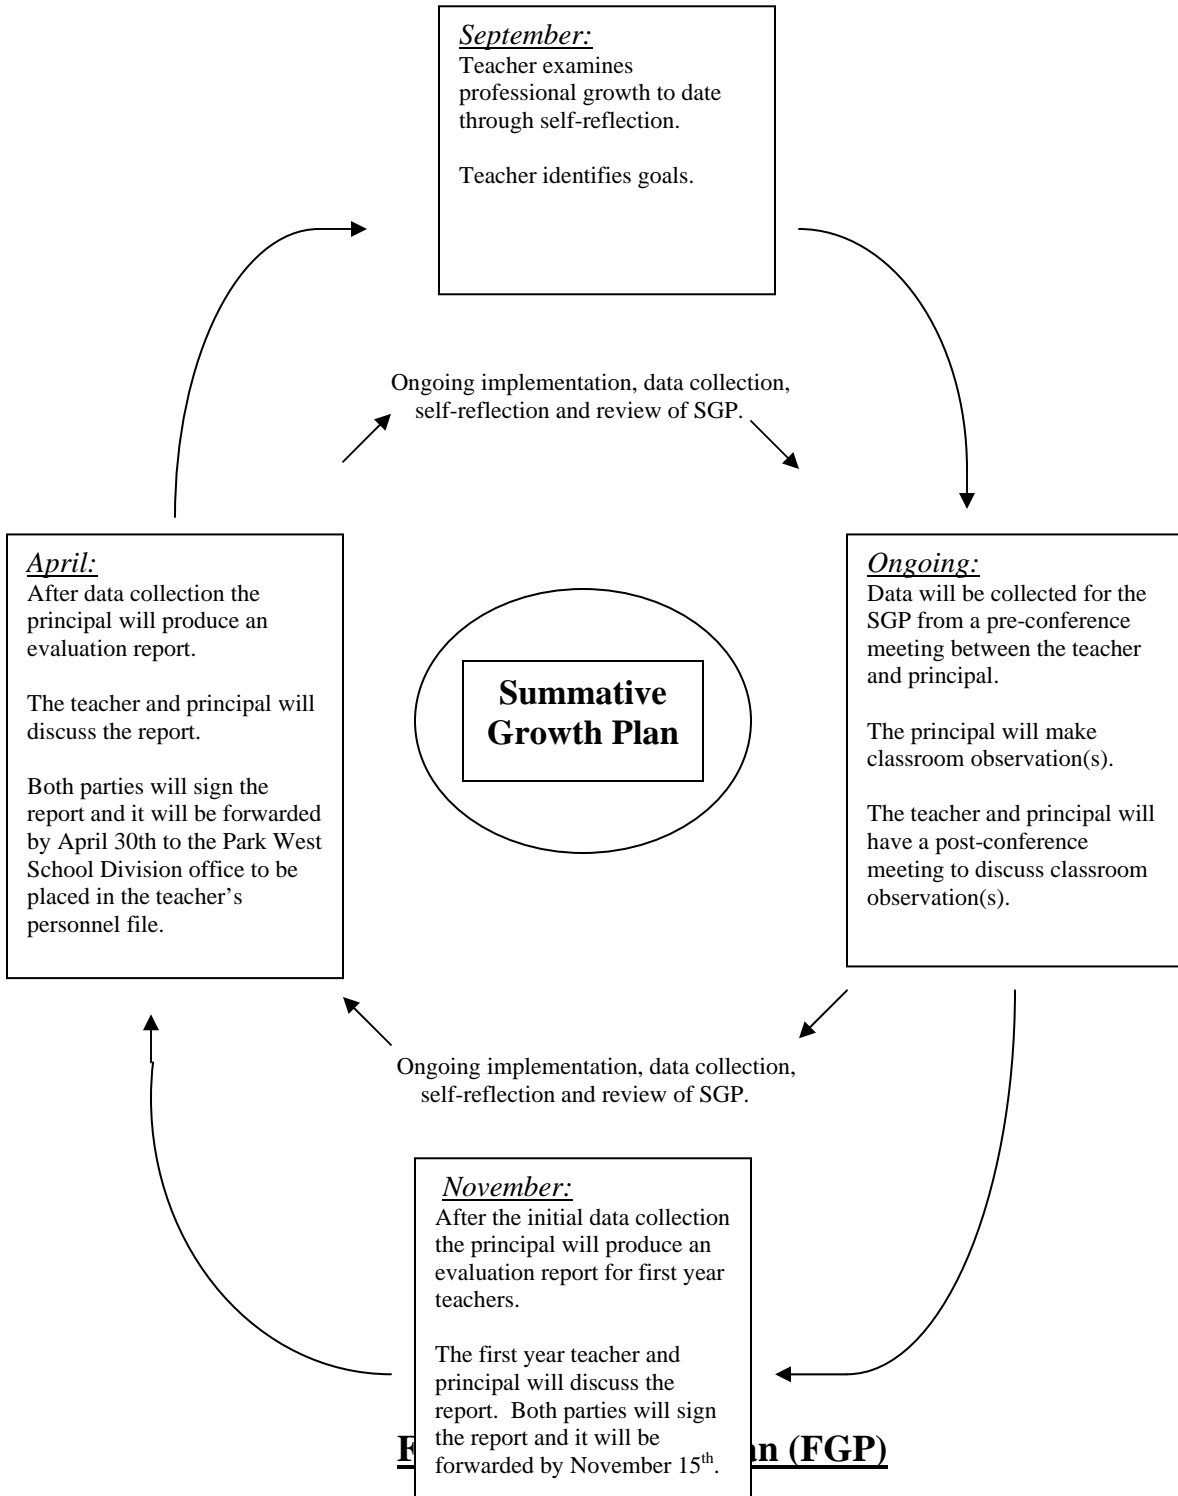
*September:*
Teacher examines professional growth to date through self-reflection.

Teacher identifies goals.

Ongoing implementation, data collection, self-reflection and review of SGP.

*April:*
After data collection the principal will produce an evaluation report.

The teacher and principal will discuss the report.

Both parties will sign the report and it will be forwarded by April 30th to the Park West School Division office to be placed in the teacher's personnel file.

**Summative Growth Plan**

*Ongoing:*
Data will be collected for the SGP from a pre-conference meeting between the teacher and principal.

The principal will make classroom observation(s).

The teacher and principal will have a post-conference meeting to discuss classroom observation(s).

Ongoing implementation, data collection, self-reflection and review of SGP.

*November:*
After the initial data collection the principal will produce an evaluation report for first year teachers.

The first year teacher and principal will discuss the report. Both parties will sign the report and it will be forwarded by November 15$^{th}$.

**F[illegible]n (FGP)**